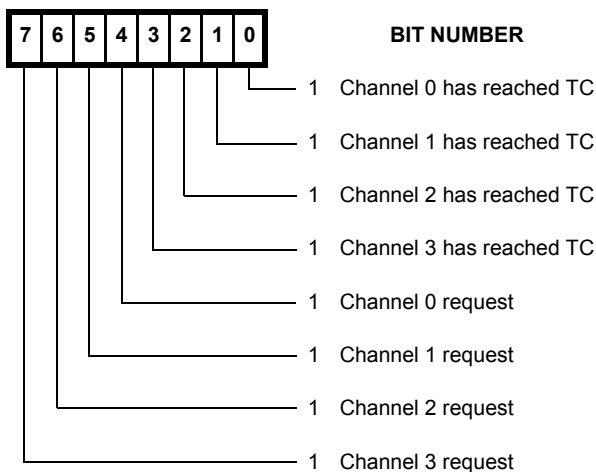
| 7 | 6 | 5 | 4 | 3 | 2 | 1 | 0 |
|---|---|---|---|---|---|---|---|

BIT NUMBER

1 Channel 0 has reached TC

1 Channel 1 has reached TC

1 Channel 2 has reached TC

1 Channel 3 has reached TC

1 Channel 0 request

1 Channel 1 request

1 Channel 2 request

1 Channel 3 request